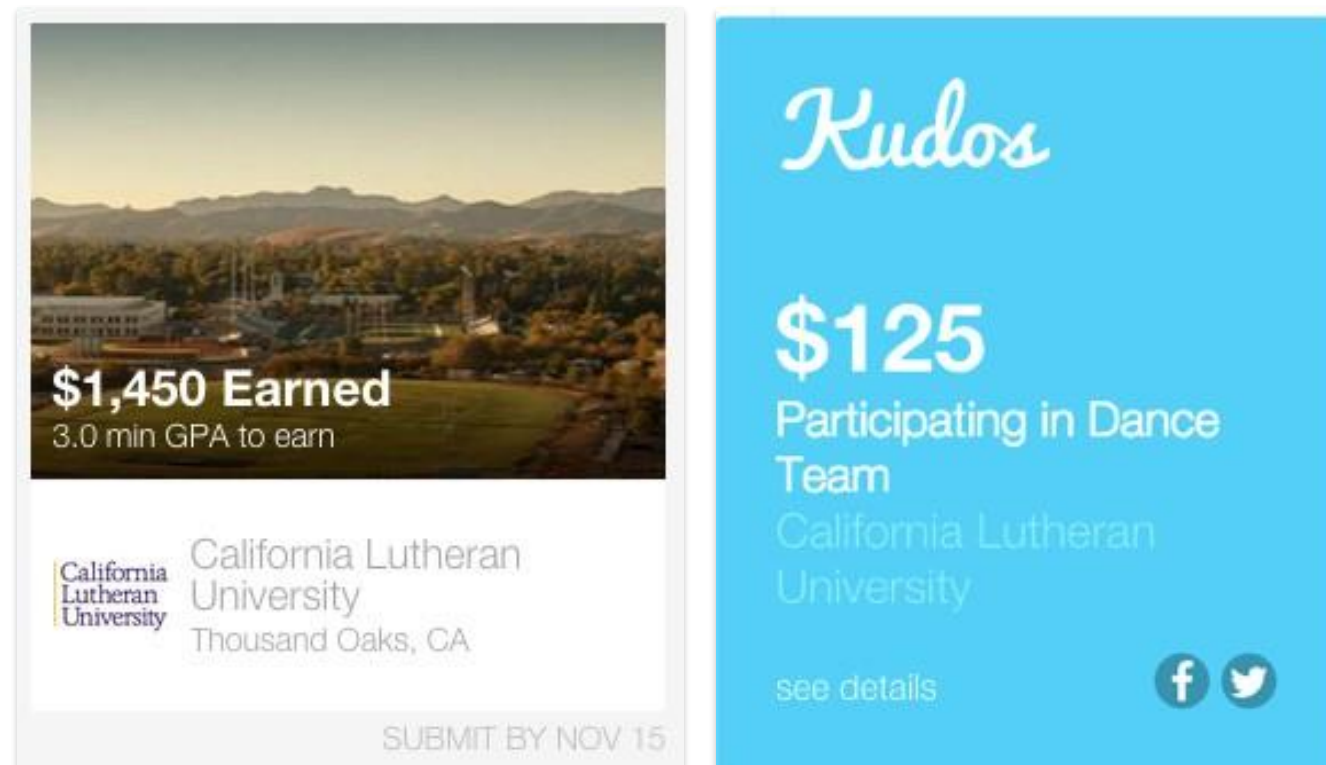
$1,450 Earned
3.0 min GPA to earn

California Lutheran University

California Lutheran University
Thousand Oaks, CA

SUBMIT BY NOV 15

Kudos

$125
Participating in Dance Team
California Lutheran University

see details